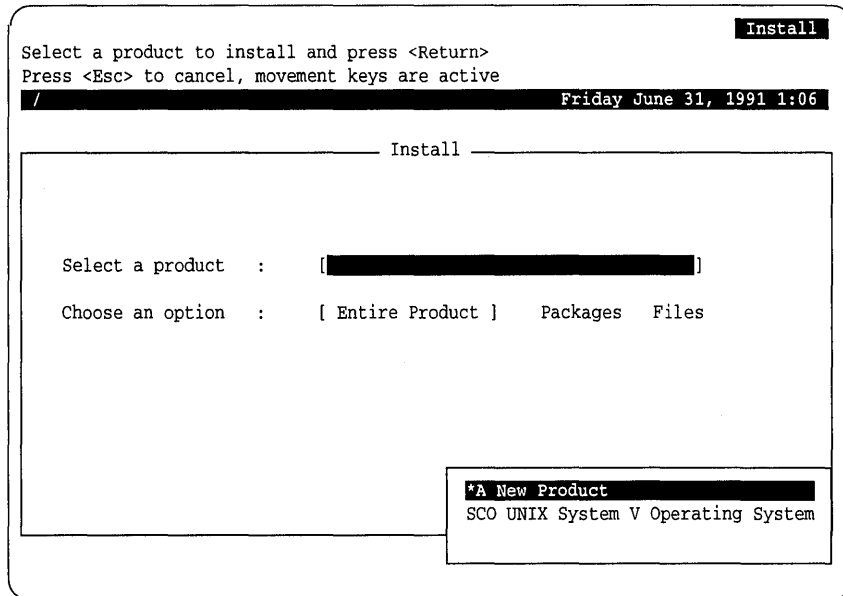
Install

Select a product to install and press <Return>
Press <Esc> to cancel, movement keys are active

/ Friday June 31, 1991 1:06

Install

Select a product : [ ]

Choose an option : [ Entire Product ] Packages Files

*A New Product
SCO UNIX System V Operating System